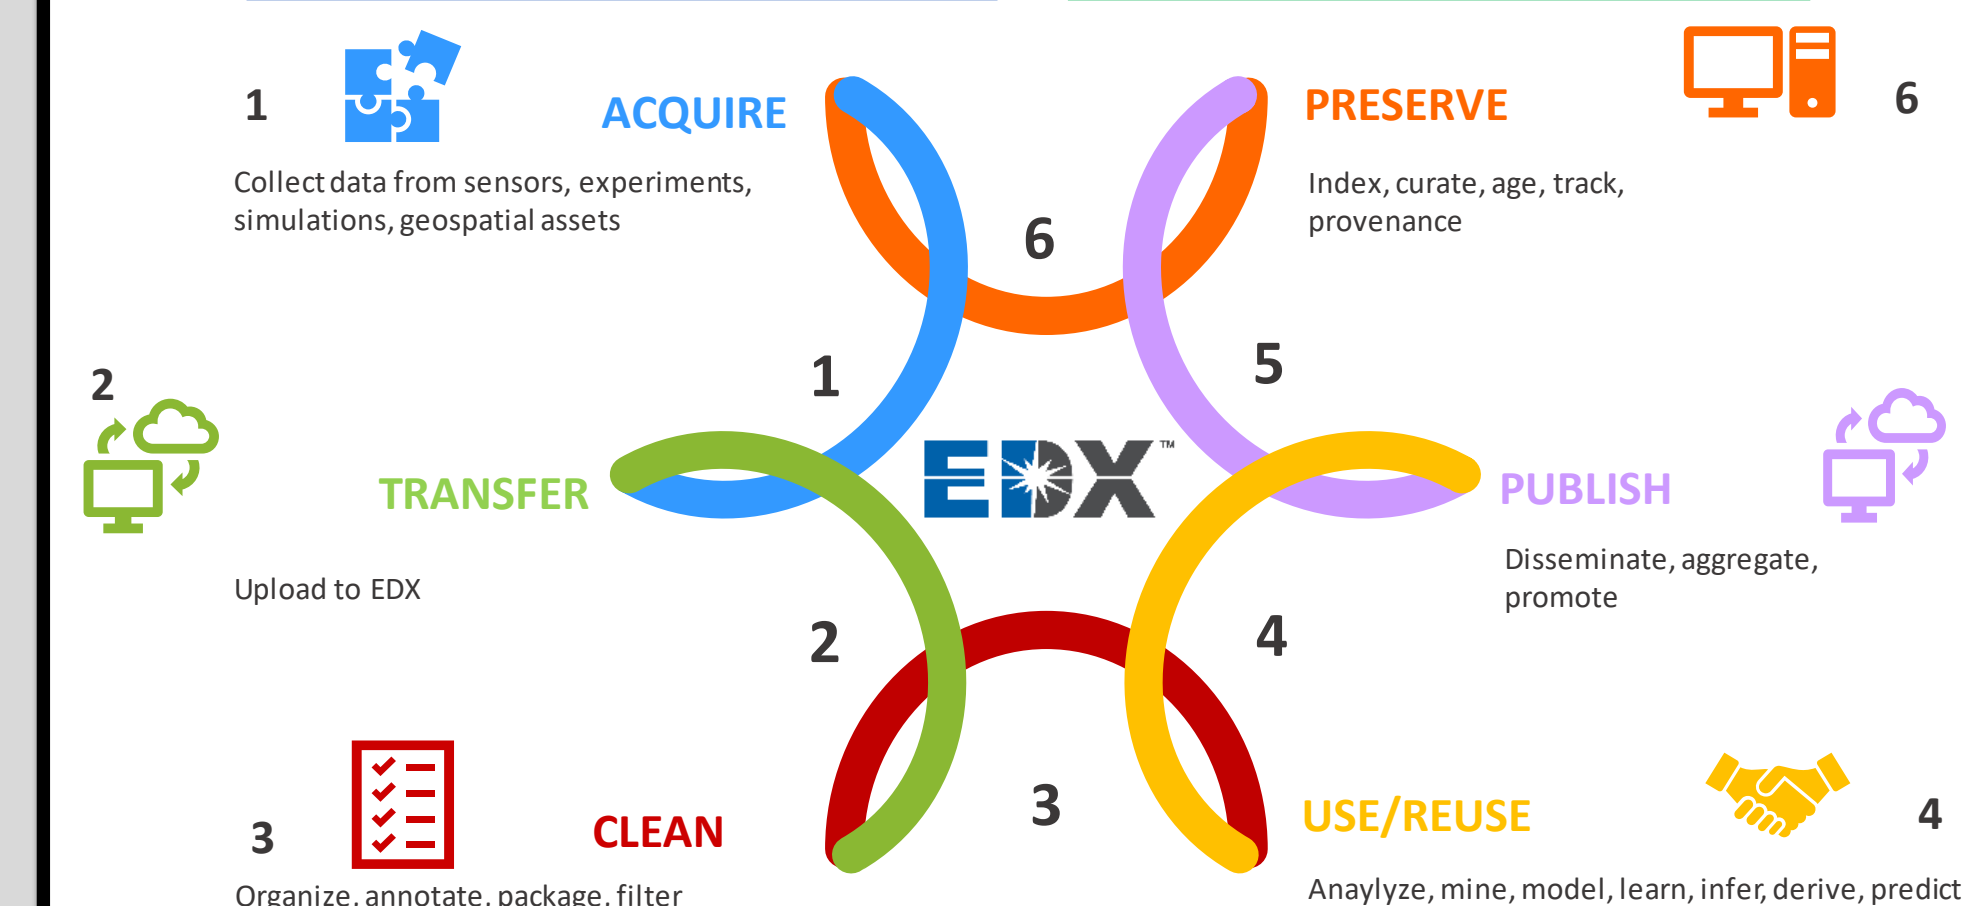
1

ACQUIRE

Collect data from sensors, experiments, simulations, geospatial assets

PRESERVE

6

Index, curate, age, track, provenance

6

1

5

2

TRANSFER

EDX™

PUBLISH

Upload to EDX

Disseminate, aggregate, promote

2

4

3

3

CLEAN

USE/REUSE

4

Organize, annotate, package, filter

Anaylyze, mine, model, learn, infer, derive, predict